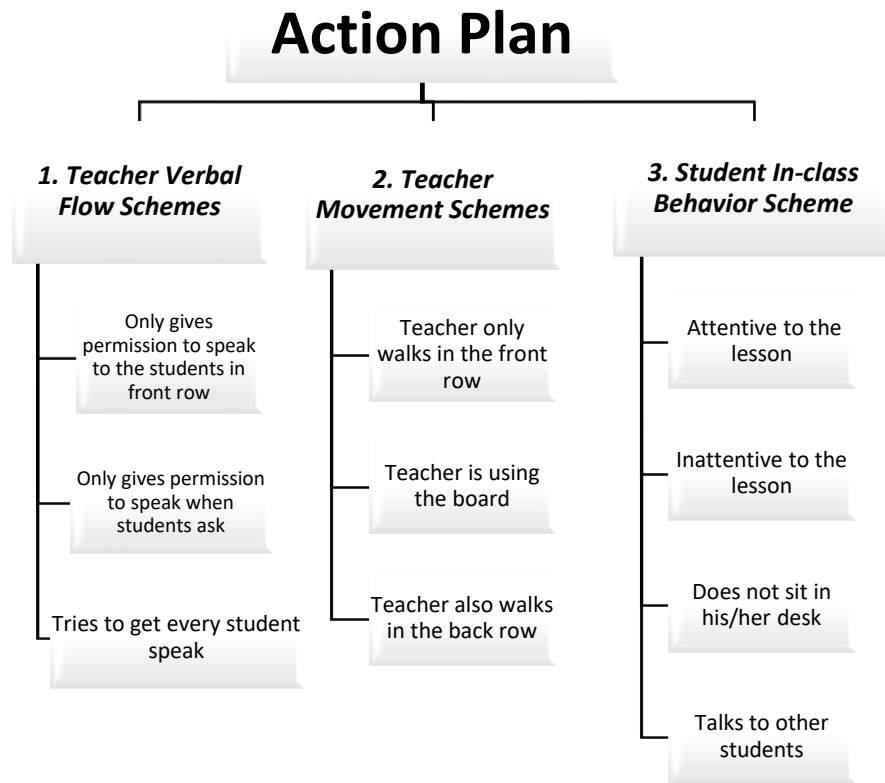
Action Plan

1. Teacher Verbal Flow Schemes

Only gives permission to speak to the students in front row

Only gives permission to speak when students ask

Tries to get every student speak

2. Teacher Movement Schemes

Teacher only walks in the front row

Teacher is using the board

Teacher also walks in the back row

3. Student In-class Behavior Scheme

Attentive to the lesson

Inattentive to the lesson

Does not sit in his/her desk

Talks to other students